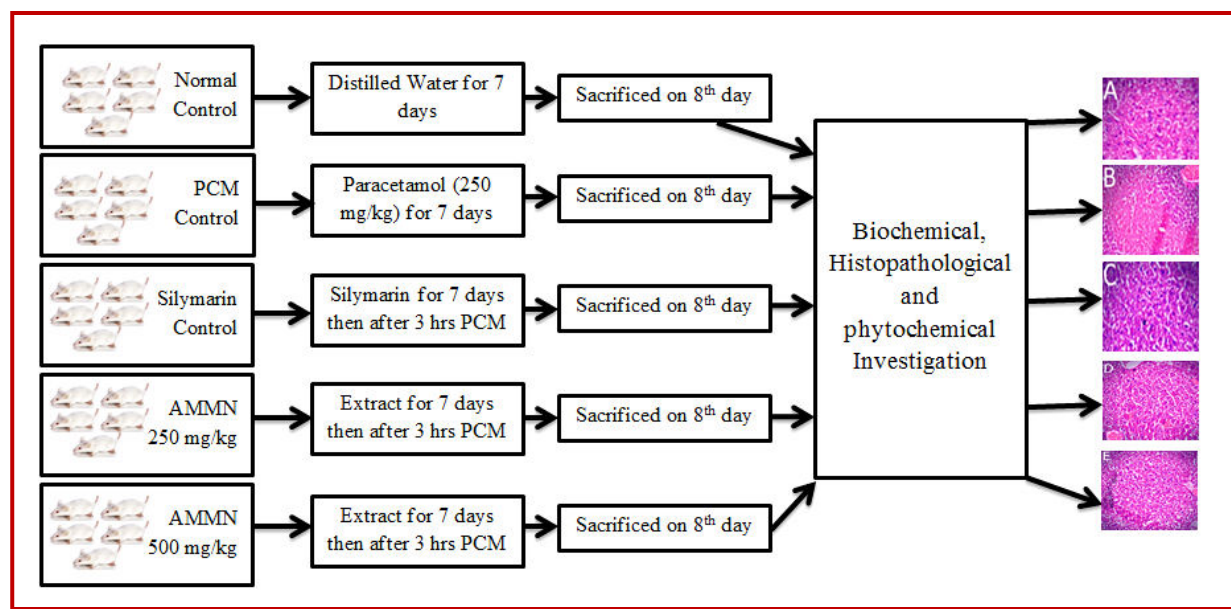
Normal Control

Distilled Water for 7 days

Sacrificed on $8^{th}$ day

PCM Control

Paracetamol (250 mg/kg) for 7 days

Sacrificed on $8^{th}$ day

Silymarin Control

Silymarin for 7 days then after 3 hrs PCM

Sacrificed on $8^{th}$ day

AMMN 250 mg/kg

Extract for 7 days then after 3 hrs PCM

Sacrificed on $8^{th}$ day

AMMN 500 mg/kg

Extract for 7 days then after 3 hrs PCM

Sacrificed on $8^{th}$ day

Biochemical, Histopathological and phytochemical Investigation

A

B

C

D

E